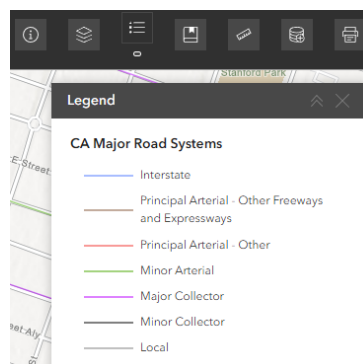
Stanford Park

Legend

CA Major Road Systems

Interstate

Principal Arterial - Other Freeways and Expressways

Principal Arterial - Other

Minor Arterial

Major Collector

Minor Collector

Local

E Street

Aly